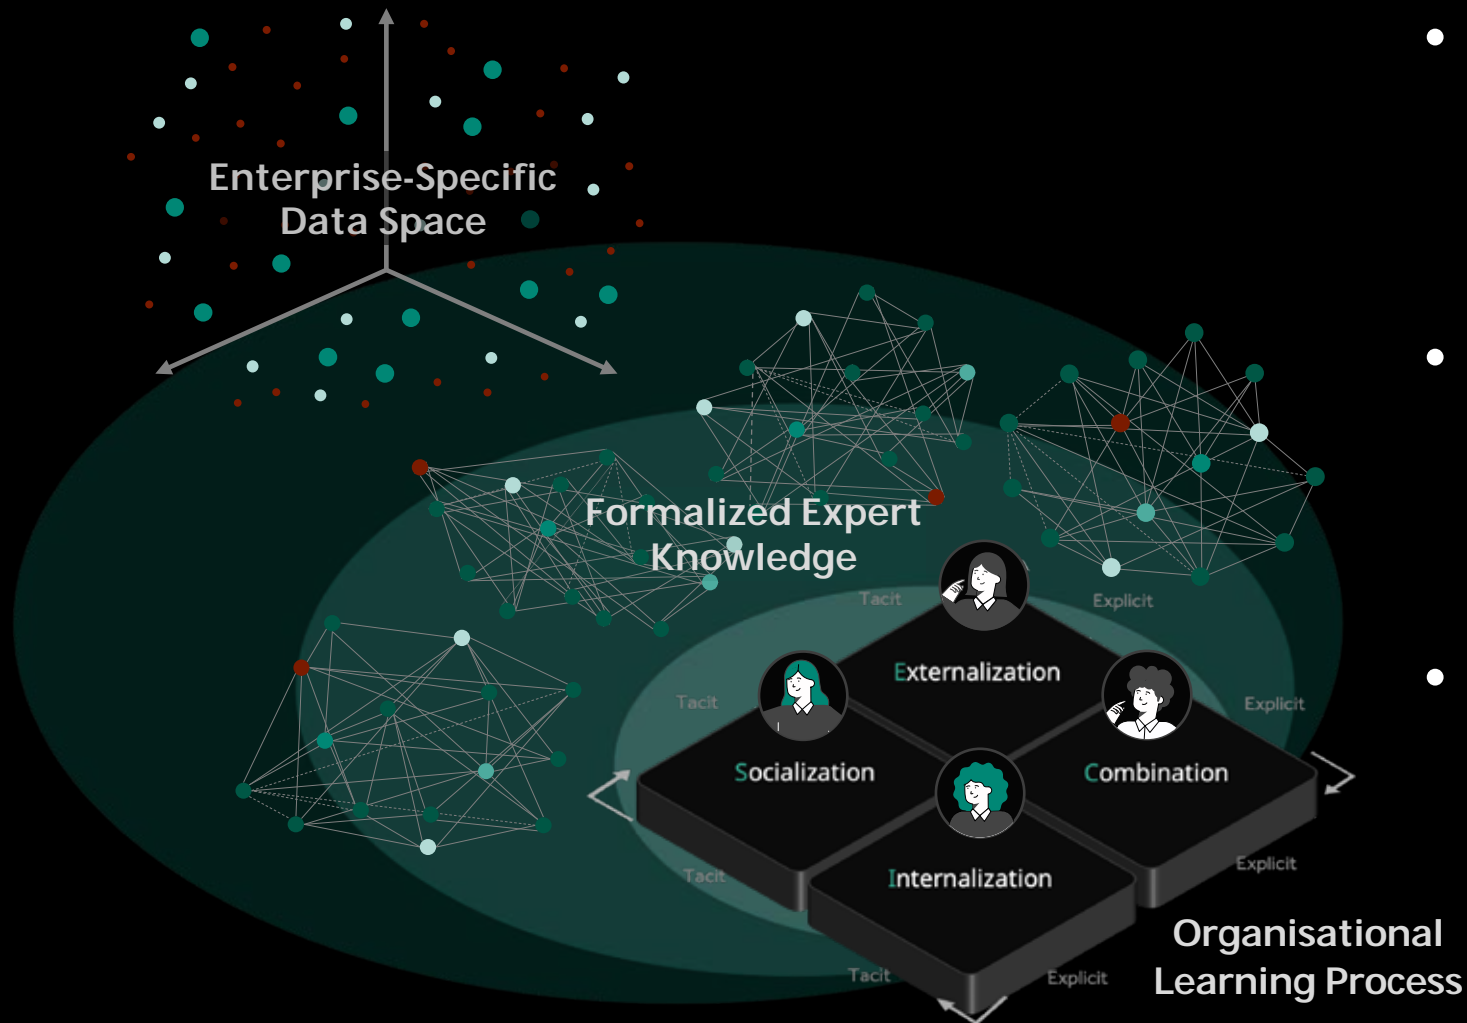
Enterprise-Specific Data Space

Formalized Expert Knowledge

Tacit

Explicit

Externalization

Tacit

Explicit

Socialization

Combination

Internalization

Tacit

Explicit

Tacit

Explicit

Organisational Learning Process